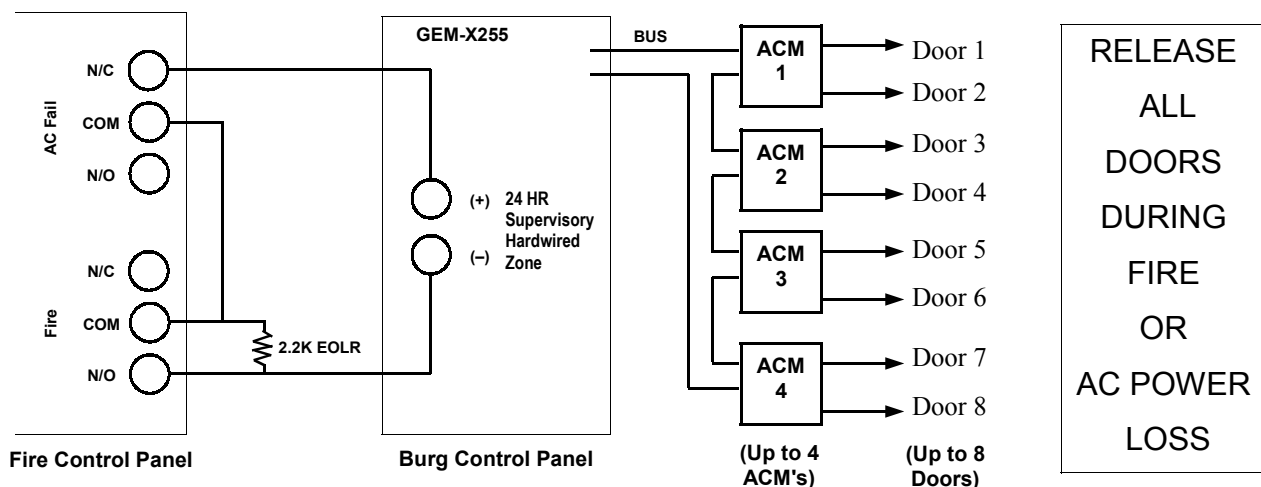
AC Fail
N/C
COM
N/O

Fire
N/C
COM
N/O

2.2K EOLR

Fire Control Panel

GEM-X255

(+) 24 HR Supervisory Hardwired (–) Zone

Burg Control Panel

BUS

ACM 1
ACM 2
ACM 3
ACM 4

(Up to 4 ACM's)

Door 1
Door 2
Door 3
Door 4
Door 5
Door 6
Door 7
Door 8

(Up to 8 Doors)

RELEASE
ALL
DOORS
DURING
FIRE
OR
AC POWER
LOSS